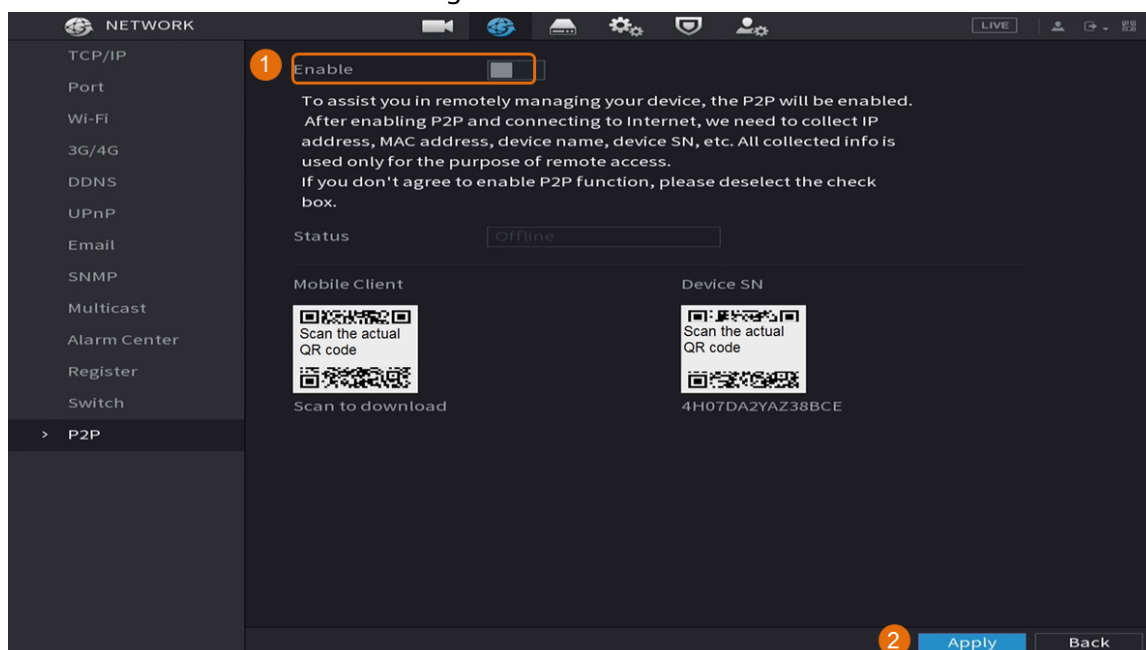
NETWORK

LIVE

TCP/IP
Port
Wi-Fi
3G/4G
DDNS
UPnP
Email
SNMP
Multicast
Alarm Center
Register
Switch
> P2P

1 Enable

To assist you in remotely managing your device, the P2P will be enabled. After enabling P2P and connecting to Internet, we need to collect IP address, MAC address, device name, device SN, etc. All collected info is used only for the purpose of remote access.
If you don't agree to enable P2P function, please deselect the check box.

Status Offline

Mobile Client

Scan the actual QR code

Scan to download

Device SN

Scan the actual QR code

4H07DA2YAZ38BCE

2 Apply Back